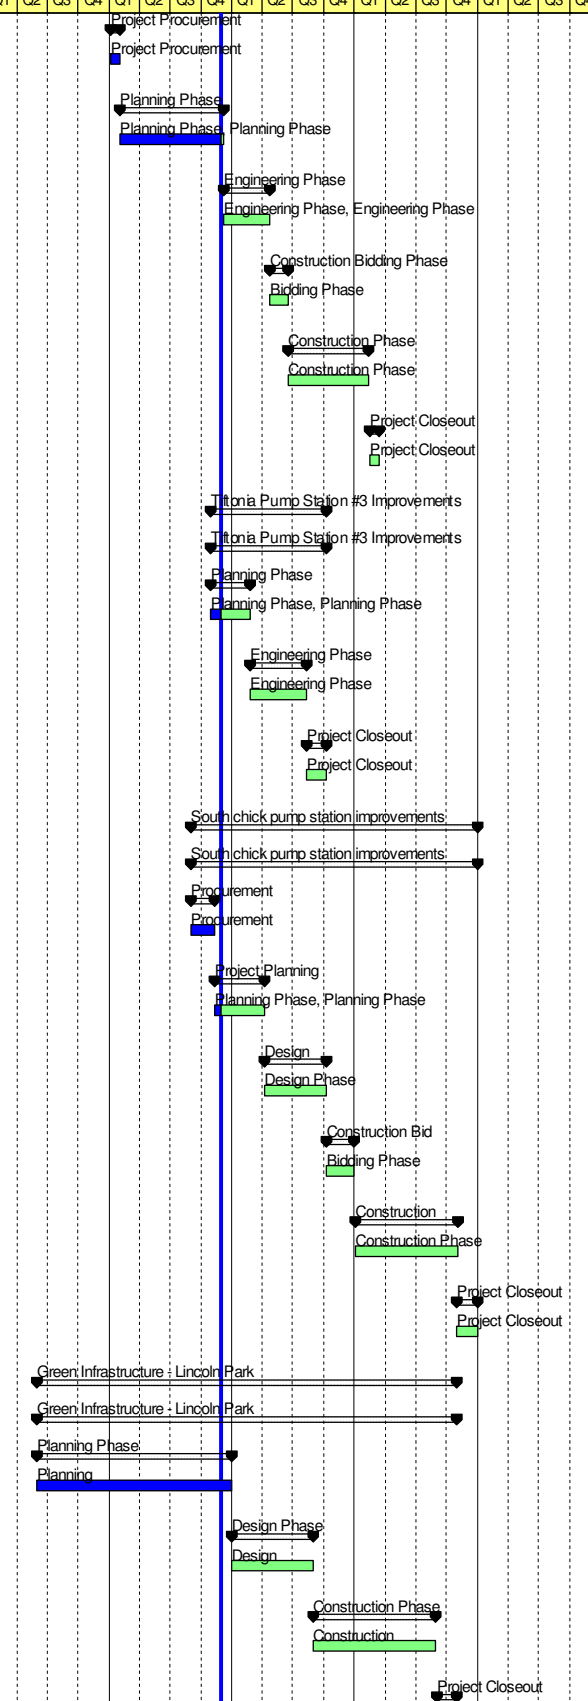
Q1 Q2 Q3 Q4 Q1 Q2 Q3 Q4 Q1 Q2 Q3 Q4 Q1 Q2 Q3 Q4 Q1 Q2 Q3 Q4

Project Procurement
Project Procurement
Planning Phase
Planning Phase, Planning Phase
Engineering Phase
Engineering Phase, Engineering Phase
Construction Bidding Phase
Bidding Phase
Construction Phase
Construction Phase
Project Closeout
Project Closeout
Tiftonia Pump Station #3 Improvements
Tiftonia Pump Station #3 Improvements
Planning Phase
Planning Phase, Planning Phase
Engineering Phase
Engineering Phase
Project Closeout
Project Closeout
South chick pump station improvements
South chick pump station improvements
Procurement
Procurement
Project Planning
Planning Phase, Planning Phase
Design
Design Phase
Construction Bid
Bidding Phase
Construction
Construction Phase
Project Closeout
Project Closeout
Green Infrastructure - Lincoln Park
Green Infrastructure - Lincoln Park
Planning Phase
Planning
Design Phase
Design
Construction Phase
Construction
Project Closeout